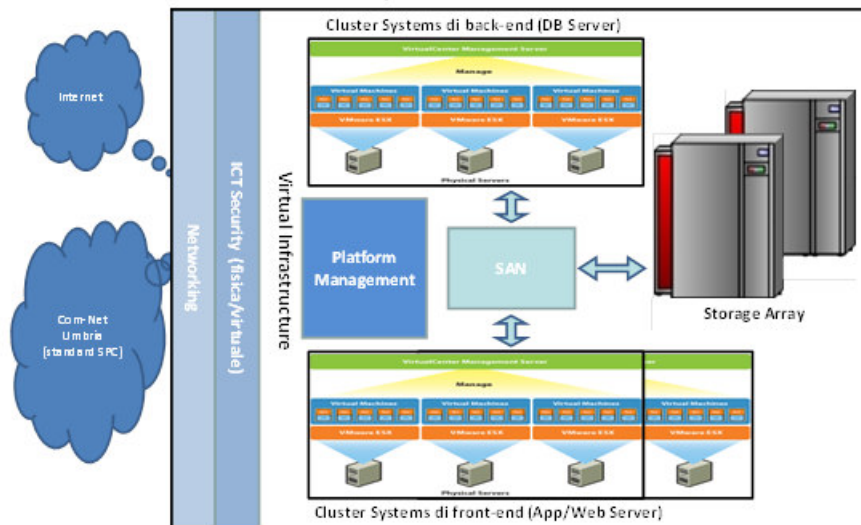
Cluster Systems di back-end (DB Server)

VirtualCenter Management Server

Manage

Virtual Machines

Virtual Machines

Virtual Machines

VMware ESX

VMware ESX

VMware ESX

Physical Servers

Internet

Com-Net Umbria (standard SPC)

Networking

ICT Security (fisica/virtuale)

Virtual Infrastructure

Platform Management

SAN

Storage Array

VirtualCenter Management Server

Manage

Virtual Machines

Virtual Machines

Virtual Machines

Virtual Machines

VMware ESX

VMware ESX

VMware ESX

VMware ESX

Physical Servers

Cluster Systems di front-end (App/Web Server)